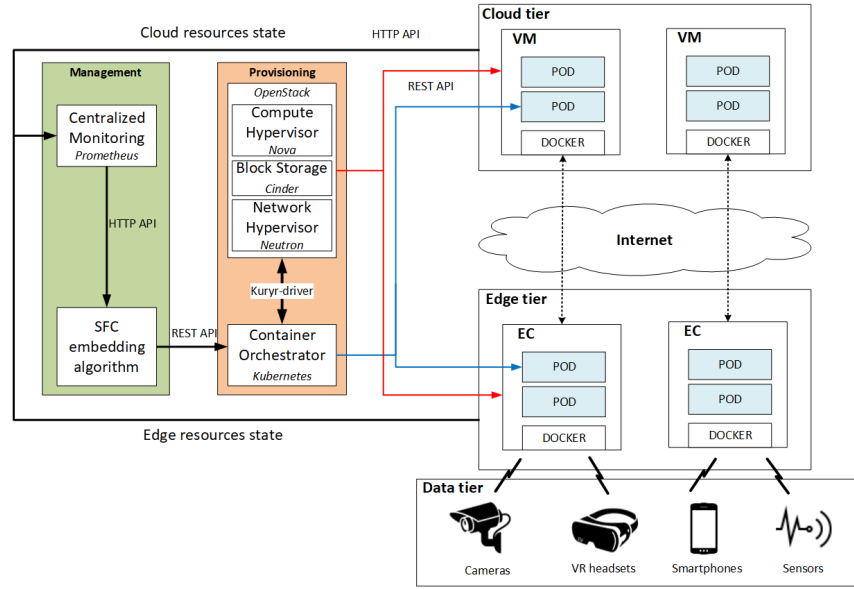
Cloud resources state

HTTP API

Management

Centralized Monitoring
Prometheus

HTTP API

SFC embedding algorithm

REST API

Provisioning

OpenStack

Compute Hypervisor
Nova

Block Storage
Cinder

Network Hypervisor
Neutron

Kuryr-driver

Container Orchestrator
Kubernetes

REST API

Edge resources state

Cloud tier

VM

POD

POD

DOCKER

VM

POD

POD

DOCKER

Internet

Edge tier

EC

POD

POD

DOCKER

EC

POD

POD

DOCKER

Data tier

Cameras

VR headsets

Smartphones

Sensors